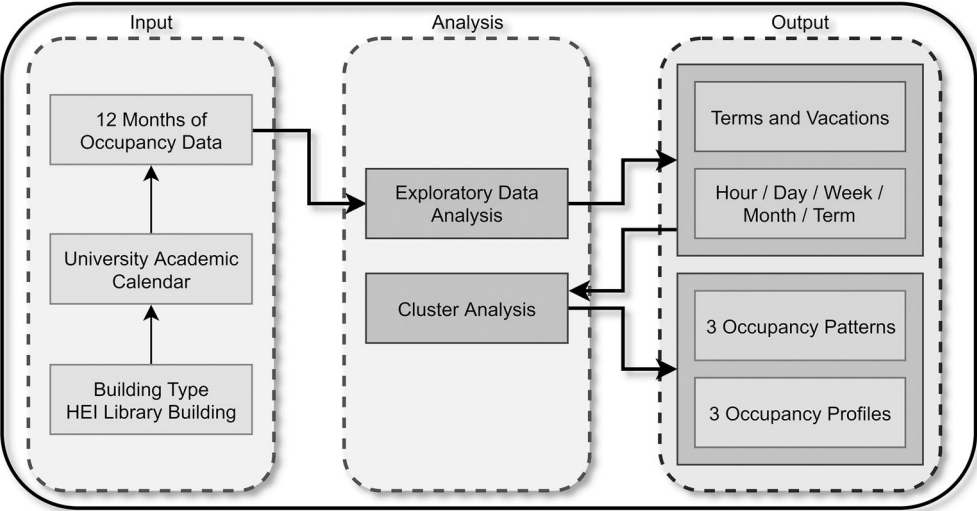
Input

12 Months of Occupancy Data

University Academic Calendar

Building Type HEI Library Building

Analysis

Exploratory Data Analysis

Cluster Analysis

Output

Terms and Vacations

Hour / Day / Week / Month / Term

3 Occupancy Patterns

3 Occupancy Profiles